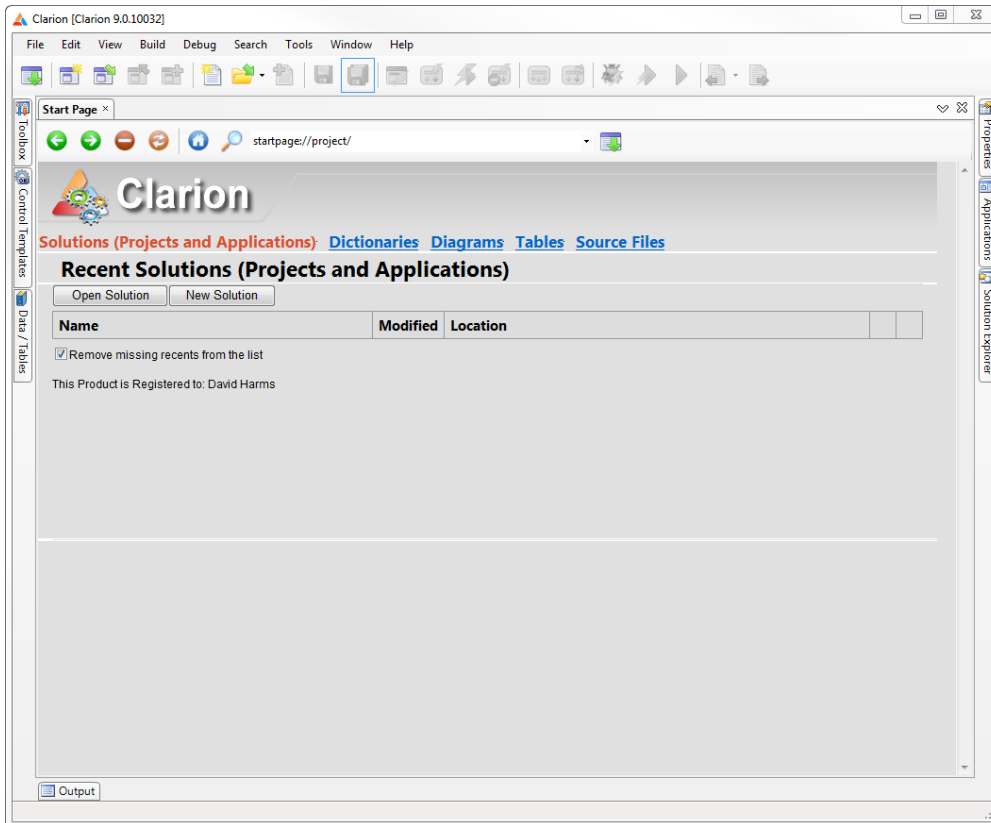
Clarion [Clarion 9.0.10032]

File Edit View Build Debug Search Tools Window Help

Toolbox
Control Templates
Data / Tables

Start Page ×

startpage://project/

Clarion

Solutions (Projects and Applications) Dictionaries Diagrams Tables Source Files

Recent Solutions (Projects and Applications)

Open Solution New Solution

| Name | Modified | Location | | |
|---|---|---|---|---|

Remove missing recents from the list

This Product is Registered to: David Harms

Properties
Applications
Solution Explorer

Output